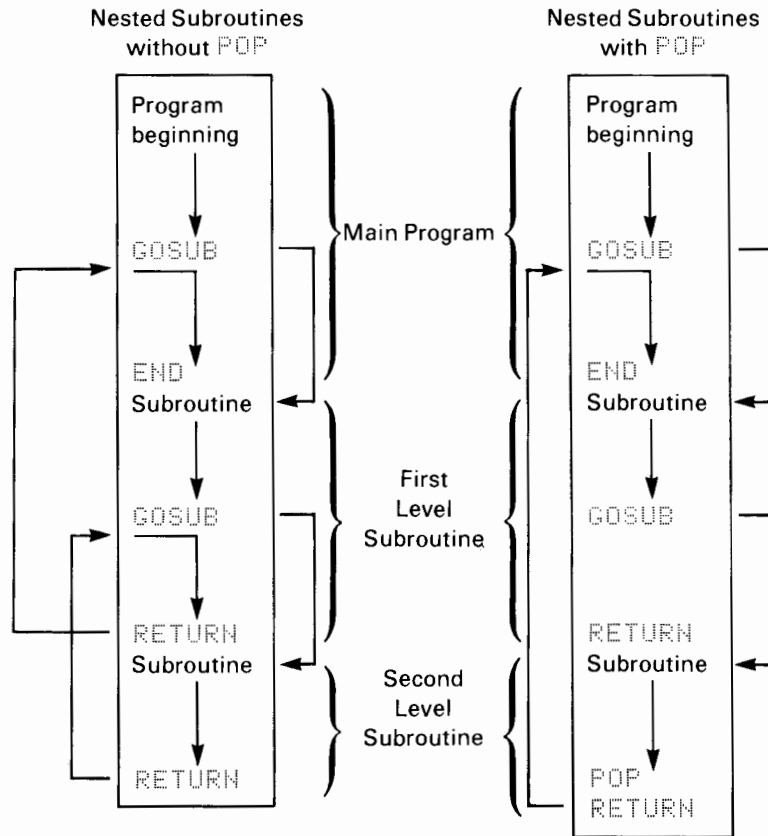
Nested Subroutines without POP

Program beginning

GOSUB

END

Subroutine

GOSUB

RETURN

Subroutine

RETURN

Main Program

First Level Subroutine

Second Level Subroutine

Nested Subroutines with POP

Program beginning

GOSUB

END

Subroutine

GOSUB

RETURN

Subroutine

POP

RETURN